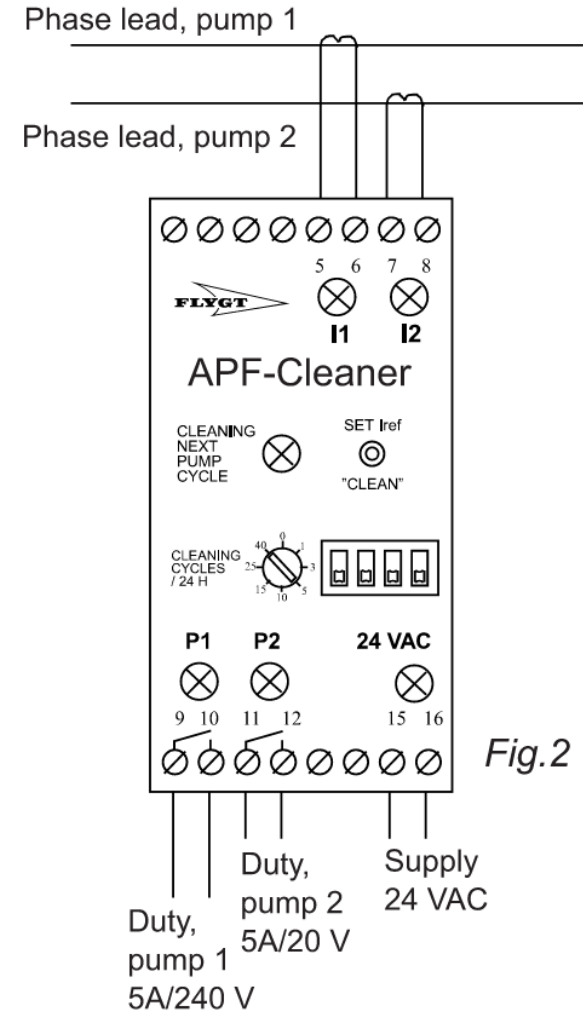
Phase lead, pump 1

Phase lead, pump 2

5 6 7 8

FLYGT

I1 I2

APF-Cleaner

CLEANING NEXT PUMP CYCLE

SET Iref

"CLEAN"

CLEANING CYCLES / 24 H

40 0 1 3 5 10 15 25

P1 P2 24 VAC

9 10 11 12 15 16

Fig.2

Duty, pump 1 5A/240 V

Duty, pump 2 5A/20 V

Supply 24 VAC